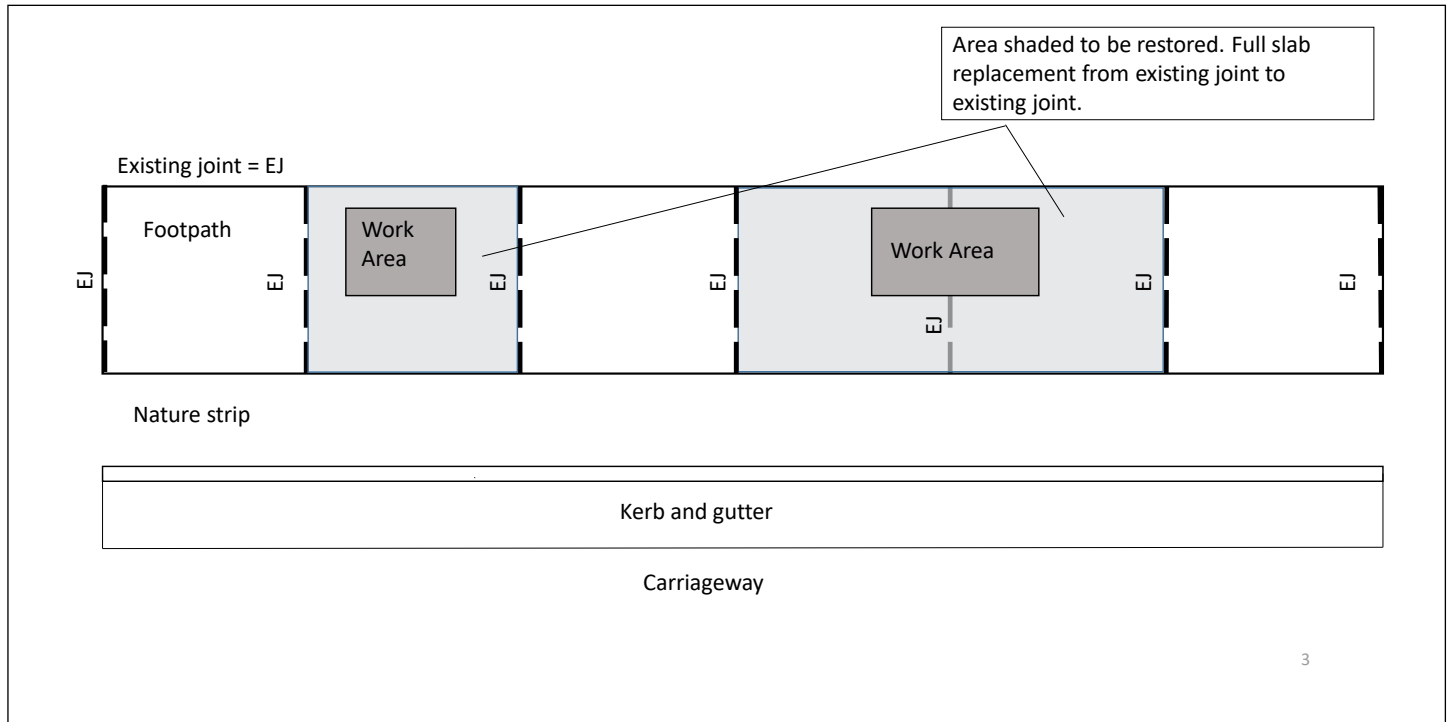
Area shaded to be restored. Full slab replacement from existing joint to existing joint.

Existing joint = EJ

Footpath

EJ

EJ

Work Area

EJ

EJ

Work Area

EJ

EJ

EJ

Nature strip

Kerb and gutter

Carriageway

3